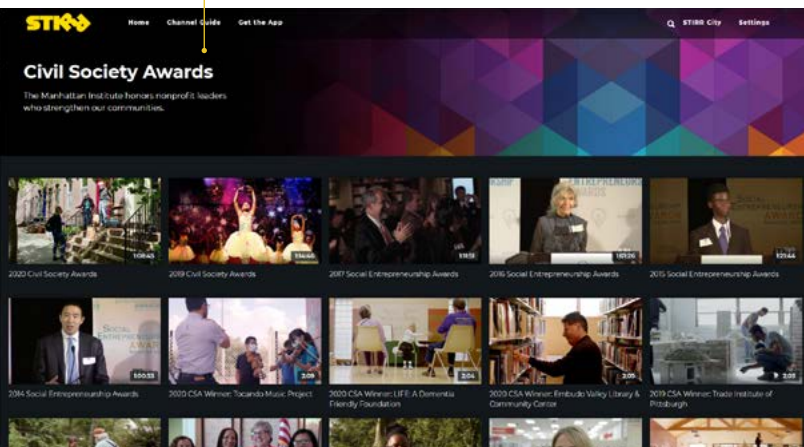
STIRR Home Channel Guide Get the App STIRR City Settings

Civil Society Awards

The Manhattan Institute honors nonprofit leaders who strengthen our communities.

1:08:45
2020 Civil Society Awards

1:14:48
2019 Civil Society Awards

1:11:51
2017 Social Entrepreneurship Awards

1:01:26
2016 Social Entrepreneurship Awards

2015 Social Entrepreneurship Awards

1:00:33
2014 Social Entrepreneurship Awards

2:09
2020 CSA Winner: Tocando Music Project

2:04
2020 CSA Winner: LIFE: A Dementia Friendly Foundation

2:05
2020 CSA Winner: Embudo Valley Library & Community Center

2:03
2019 CSA Winner: Trade Institute of Pittsburgh